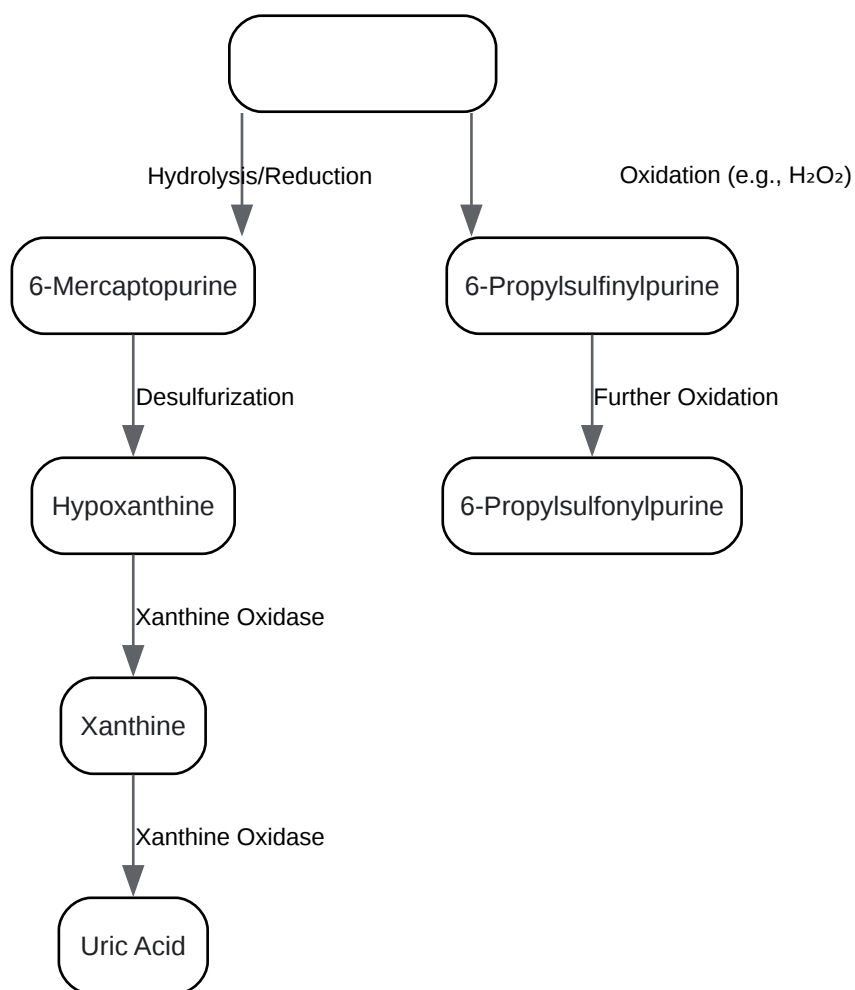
Hydrolysis/Reduction

Oxidation (e.g., $H_2O_2$)

6-Mercaptopurine

6-Propylsulfinylpurine

Desulfurization

Further Oxidation

Hypoxanthine

6-Propylsulfonylpurine

Xanthine Oxidase

Xanthine

Xanthine Oxidase

Uric Acid